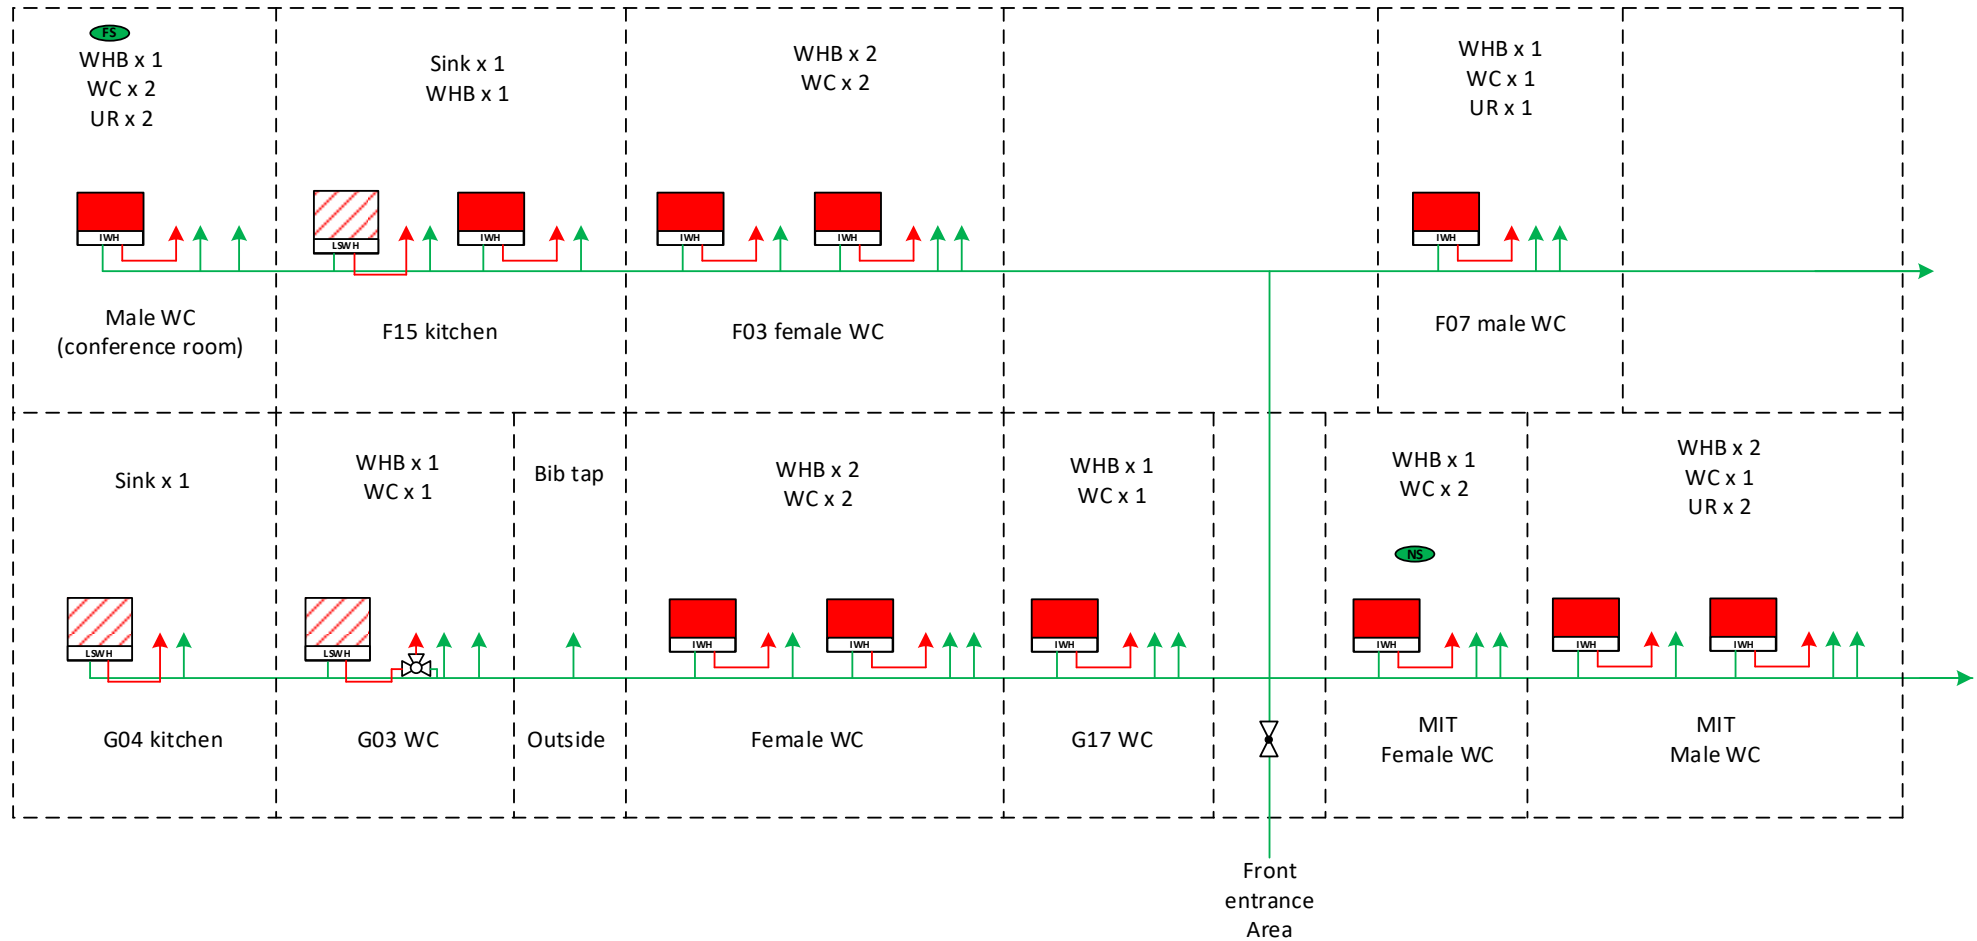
FS
WHB x 1
WC x 2
UR x 2

IWH

Male WC
(conference room)

Sink x 1
WHB x 1

LSWH

IWH

F15 kitchen

WHB x 2
WC x 2

IWH

IWH

F03 female WC

WHB x 1
WC x 1
UR x 1

IWH

F07 male WC

Sink x 1

LSWH

G04 kitchen

WHB x 1
WC x 1

LSWH

G03 WC

Bib tap

Outside

WHB x 2
WC x 2

IWH

IWH

Female WC

WHB x 1
WC x 1

IWH

G17 WC

WHB x 1
WC x 2

NS

IWH

MIT
Female WC

WHB x 2
WC x 1
UR x 2

IWH

IWH

MIT
Male WC

Front
entrance
Area